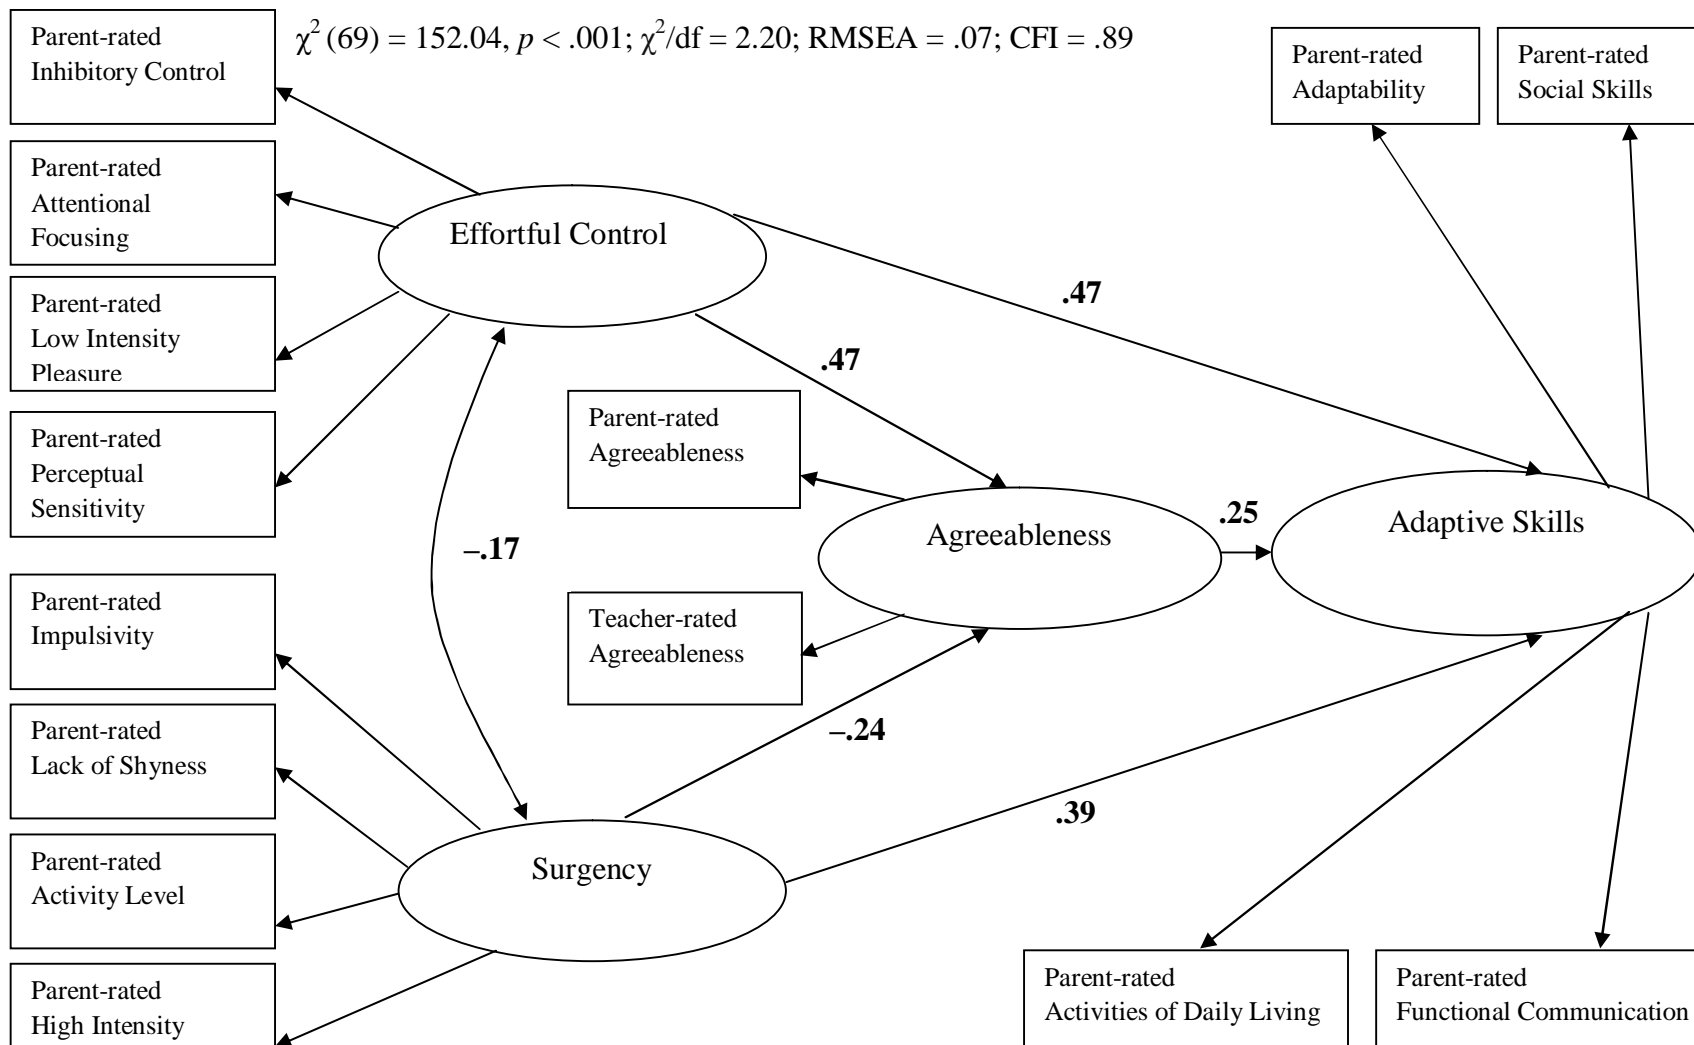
Parent-rated Inhibitory Control

$\chi^2(69) = 152.04$, $p < .001$; $\chi^2/df = 2.20$; RMSEA = .07; CFI = .89

Parent-rated Adaptability

Parent-rated Social Skills

Parent-rated Attentional Focusing

Effortful Control

Parent-rated Low Intensity Pleasure

.47

.47

Parent-rated Agreeableness

Parent-rated Perceptual Sensitivity

.25

Agreeableness

Adaptive Skills

–.17

Parent-rated Impulsivity

Teacher-rated Agreeableness

Parent-rated Lack of Shyness

–.24

.39

Parent-rated Activity Level

Surgency

Parent-rated High Intensity

Parent-rated Activities of Daily Living

Parent-rated Functional Communication